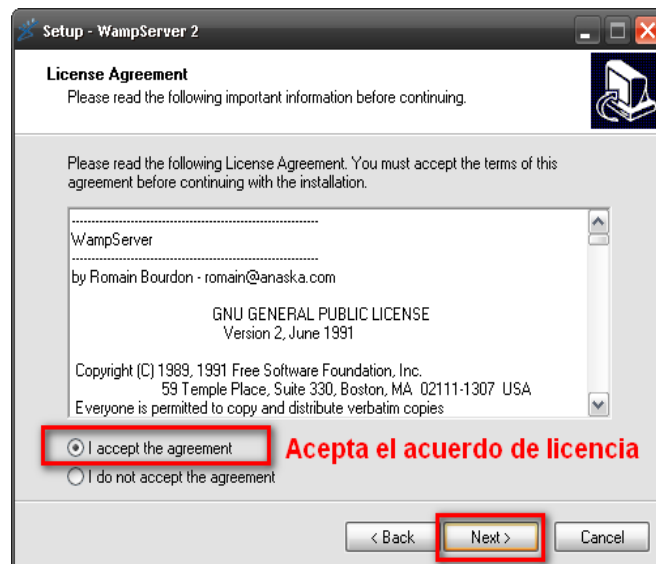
Setup - WampServer 2

License Agreement
Please read the following important information before continuing.

Please read the following License Agreement. You must accept the terms of this agreement before continuing with the installation.

------------------------------------------------------------
WampServer
------------------------------------------------------------
by Romain Bourdon - romain@anaska.com

GNU GENERAL PUBLIC LICENSE
Version 2, June 1991

Copyright (C) 1989, 1991 Free Software Foundation, Inc.
59 Temple Place, Suite 330, Boston, MA 02111-1307 USA
Everyone is permitted to copy and distribute verbatim copies

I accept the agreement
I do not accept the agreement

Acepta el acuerdo de licencia

< Back
Next >
Cancel